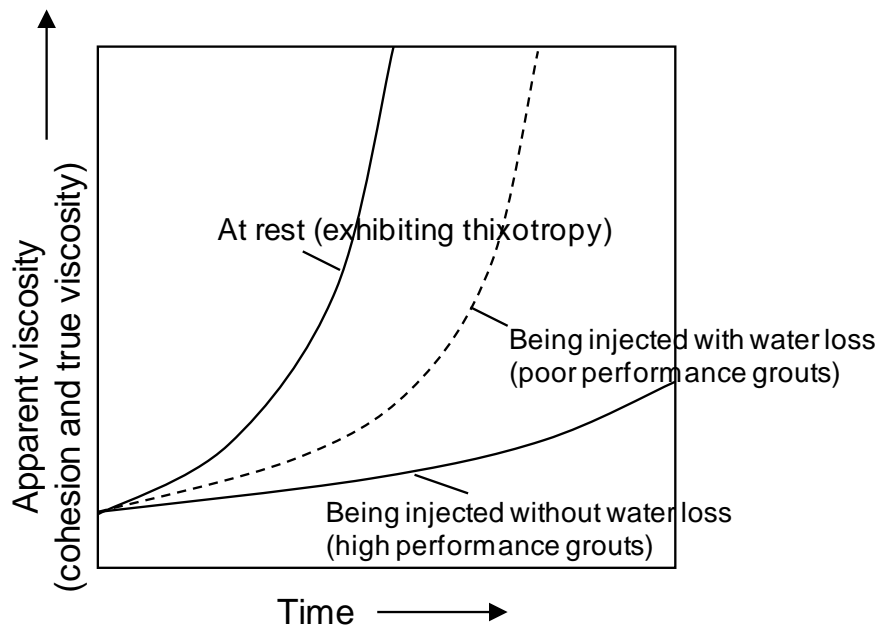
Apparent viscosity (cohesion and true viscosity)

At rest (exhibiting thixotropy)

Being injected with water loss (poor performance grouts)

Being injected without water loss (high performance grouts)

Time